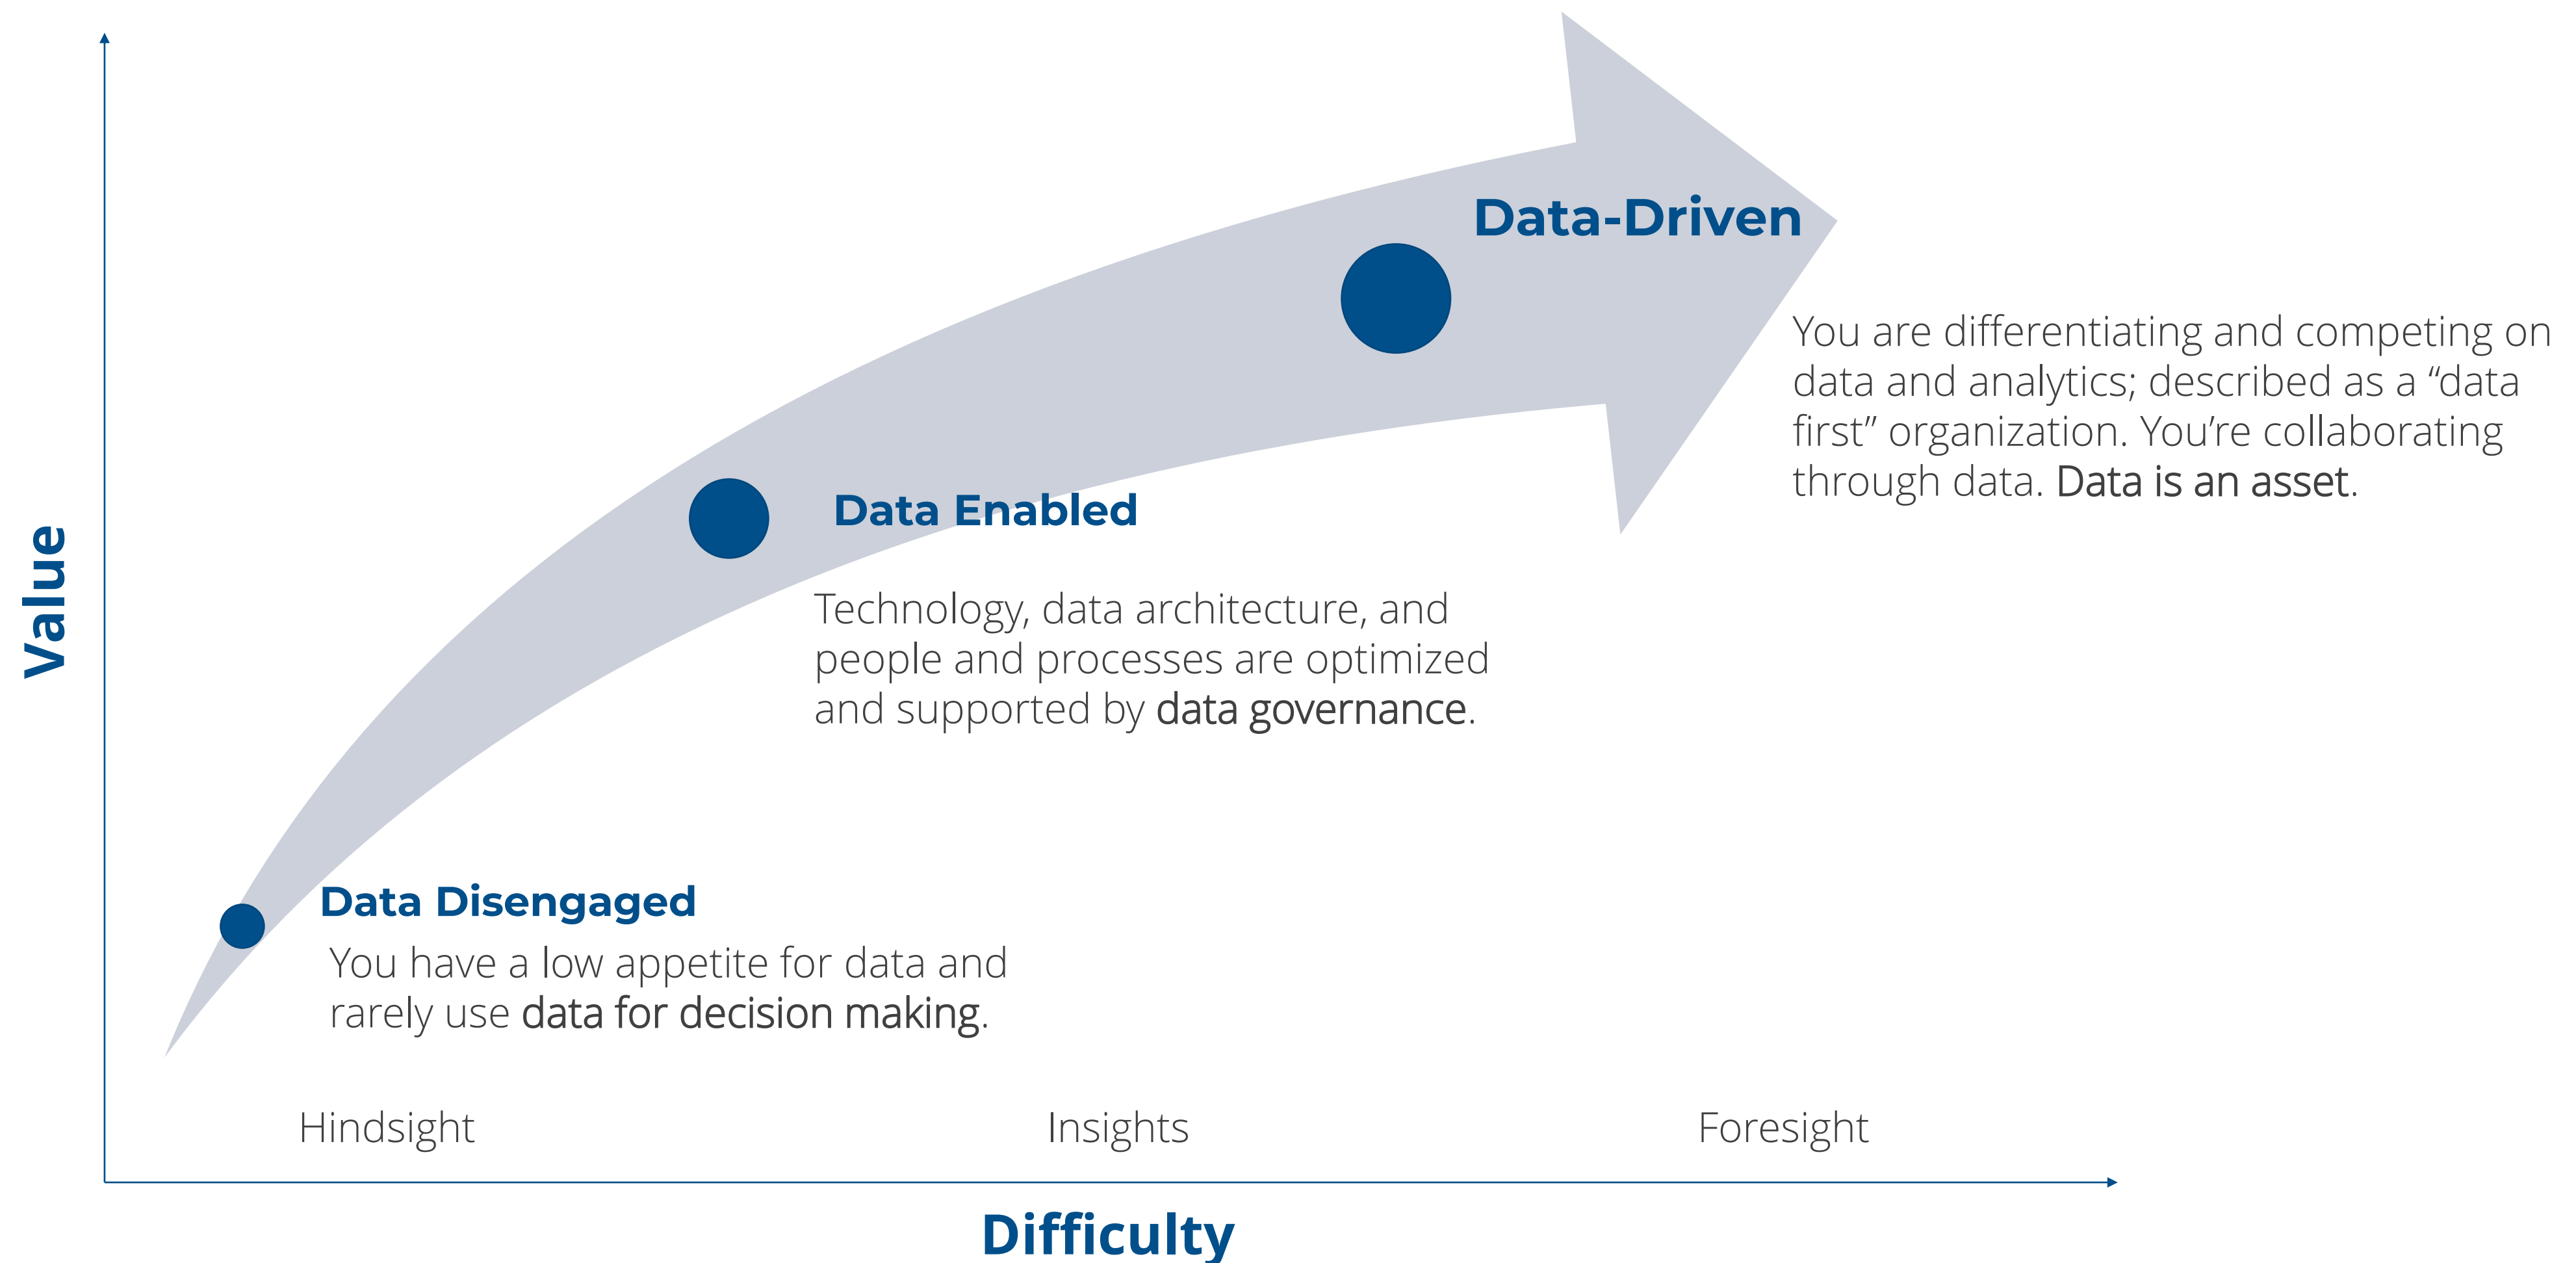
Value

Data-Driven

You are differentiating and competing on data and analytics; described as a “data first” organization. You’re collaborating through data. Data is an asset.

Data Enabled

Technology, data architecture, and people and processes are optimized and supported by data governance.

Data Disengaged

You have a low appetite for data and rarely use data for decision making.

Hindsight

Insights

Foresight

Difficulty